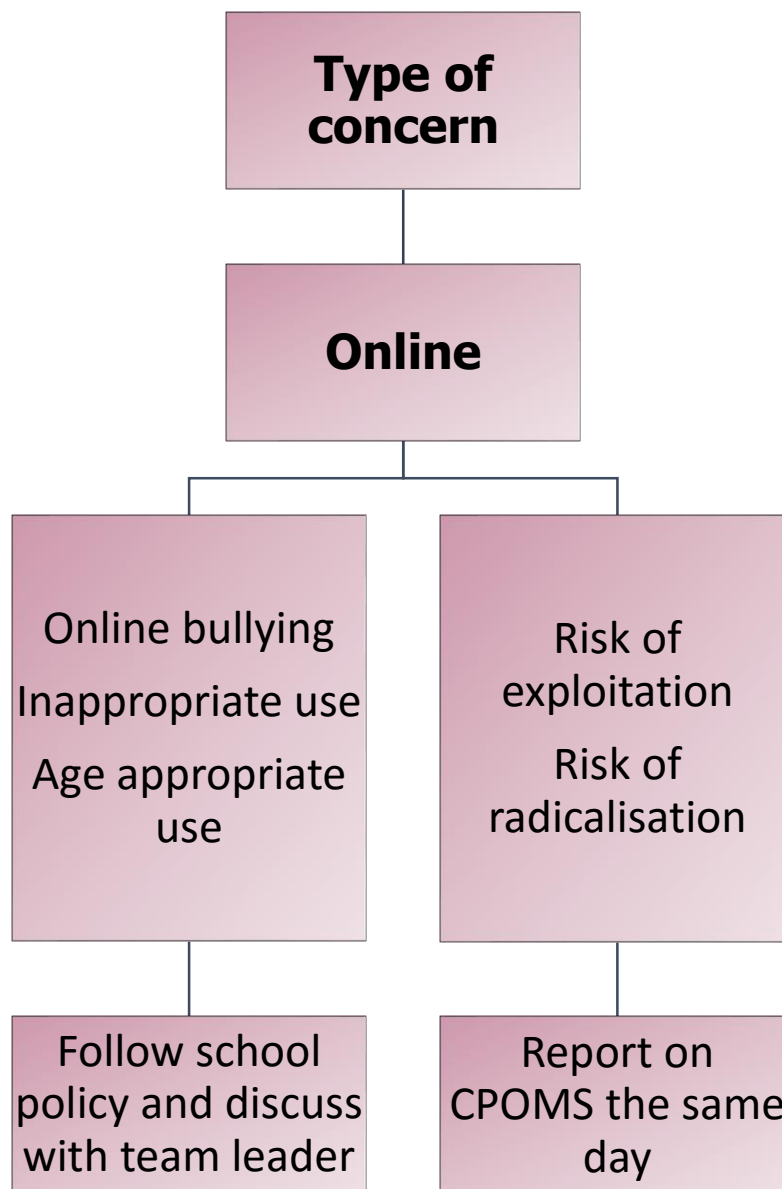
Type of concern

Online

Online bullying

Inappropriate use

Age appropriate use

Risk of exploitation

Risk of radicalisation

Follow school policy and discuss with team leader

Report on CPOMS the same day